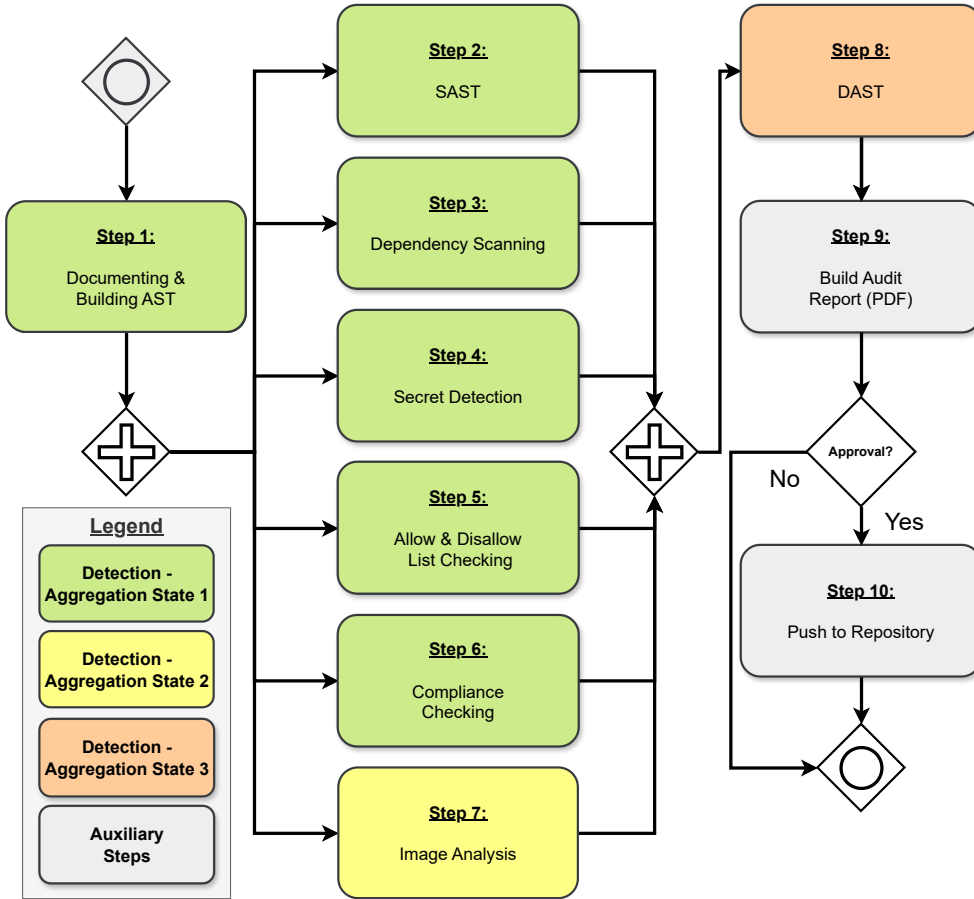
Step 1:

Documenting & Building AST

Step 2:

SAST

Step 3:

Dependency Scanning

Step 4:

Secret Detection

Step 5:

Allow & Disallow List Checking

Step 6:

Compliance Checking

Step 7:

Image Analysis

Step 8:

DAST

Step 9:

Build Audit Report (PDF)

Approval?

No

Yes

Step 10:

Push to Repository

Legend

Detection - Aggregation State 1

Detection - Aggregation State 2

Detection - Aggregation State 3

Auxiliary Steps